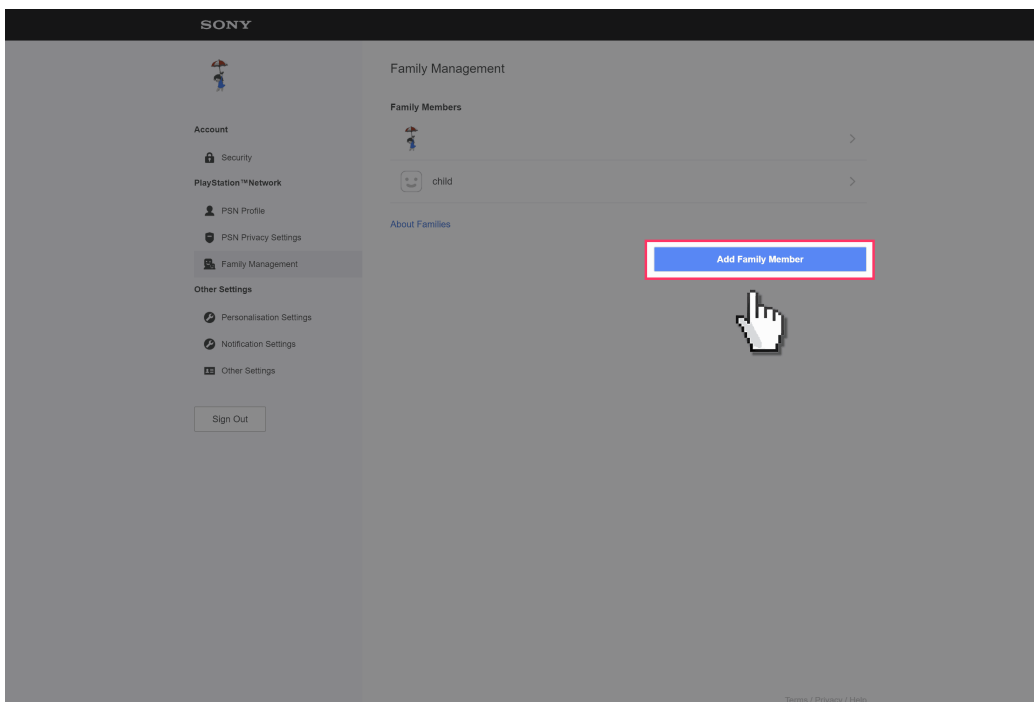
SONY

Account

Security

PlayStation™Network

PSN Profile

PSN Privacy Settings

Family Management

Other Settings

Personalisation Settings

Notification Settings

Other Settings

Sign Out

Family Management

Family Members

child

About Families

Add Family Member

Terms / Privacy / Help